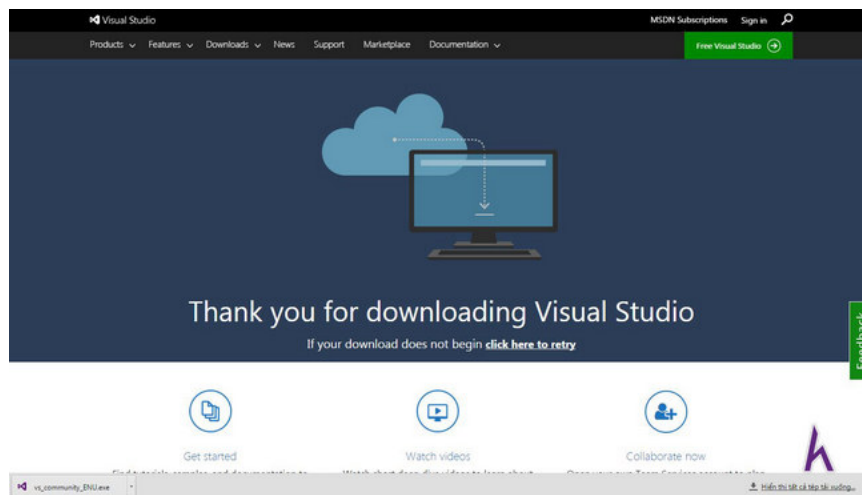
Visual Studio

MSDN Subscriptions Sign in

Products Features Downloads News Support Marketplace Documentation

Free Visual Studio

Thank you for downloading Visual Studio

If your download does not begin click here to retry

Feedback

Get started

Watch videos

Collaborate now

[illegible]

vs_community_ENU.exe

Hiển thị tất cả tệp tải xuống...